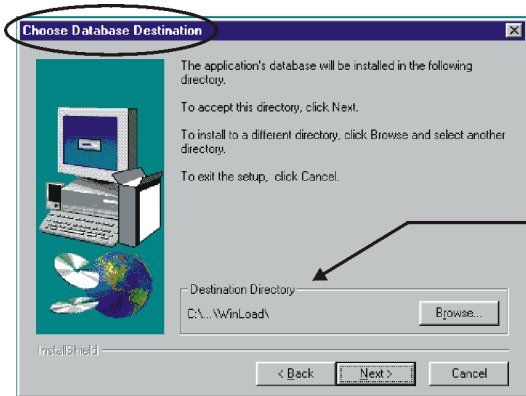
Choose Database Destination

The application's database will be installed in the following directory.

To accept this directory, click Next.

To install to a different directory, click Browse and select another directory.

To exit the setup, click Cancel.

Destination Directory

C:\...\WinLoad\

Browse...

InstallShield

< Back

Next >

Cancel